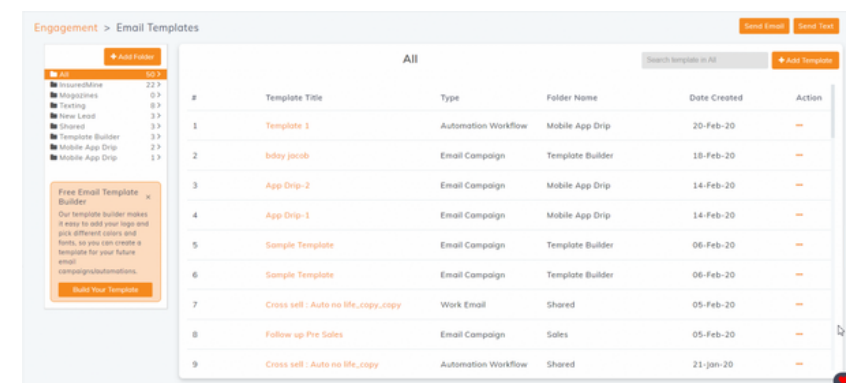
Engagement > Email Templates

Send Email
Send Text

+ Add Folder

All 50 >
InsuredMine 22 >
Magazines 0 >
Texting 8 >
New Lead 3 >
Shared 3 >
Template Builder 3 >
Mobile App Drip 2 >
Mobile App Drip 1 >

Free Email Template Builder ×

Our template builder makes it easy to add your logo and pick different colors and fonts, so you can create a template for your future email campaigns/automations.

Build Your Template

All

Search template in All

+ Add Template

| # | Template Title | Type | Folder Name | Date Created | Action |
|---|---|---|---|---|---|
| 1 | Template 1 | Automation Workflow | Mobile App Drip | 20-Feb-20 | ··· |
| 2 | bday jacob | Email Campaign | Template Builder | 18-Feb-20 | ··· |
| 3 | App Drip-2 | Email Campaign | Mobile App Drip | 14-Feb-20 | ··· |
| 4 | App Drip-1 | Email Campaign | Mobile App Drip | 14-Feb-20 | ··· |
| 5 | Sample Template | Email Campaign | Template Builder | 06-Feb-20 | ··· |
| 6 | Sample Template | Email Campaign | Template Builder | 06-Feb-20 | ··· |
| 7 | Cross sell : Auto no life_copy_copy | Work Email | Shared | 05-Feb-20 | ··· |
| 8 | Follow up Pre Sales | Email Campaign | Sales | 05-Feb-20 | ··· |
| 9 | Cross sell : Auto no life_copy | Automation Workflow | Shared | 21-Jan-20 | ··· |